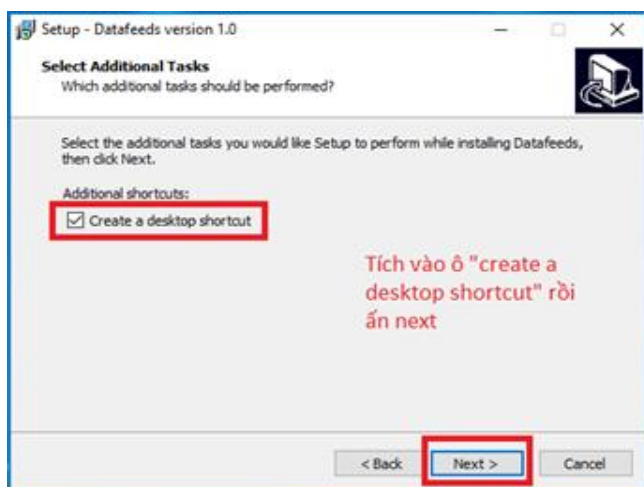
Setup - Datafeeds version 1.0

Select Additional Tasks
Which additional tasks should be performed?

Select the additional tasks you would like Setup to perform while installing Datafeeds, then click Next.

Additional shortcuts:

Create a desktop shortcut

Tích vào ô "create a desktop shortcut" rồi ấn next

< Back

Next >

Cancel